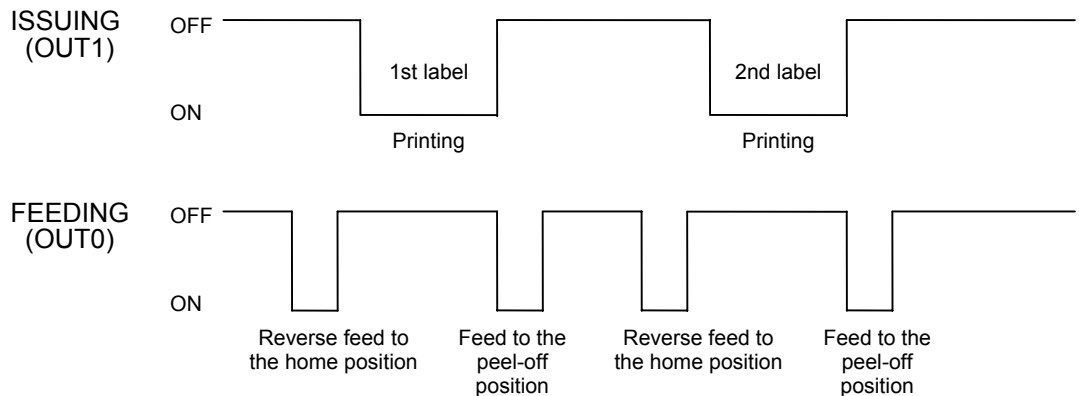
ISSUING
(OUT1)

OFF

ON

1st label

Printing

2nd label

Printing

FEEDING
(OUT0)

OFF

ON

Reverse feed to the home position

Feed to the peel-off position

Reverse feed to the home position

Feed to the peel-off position